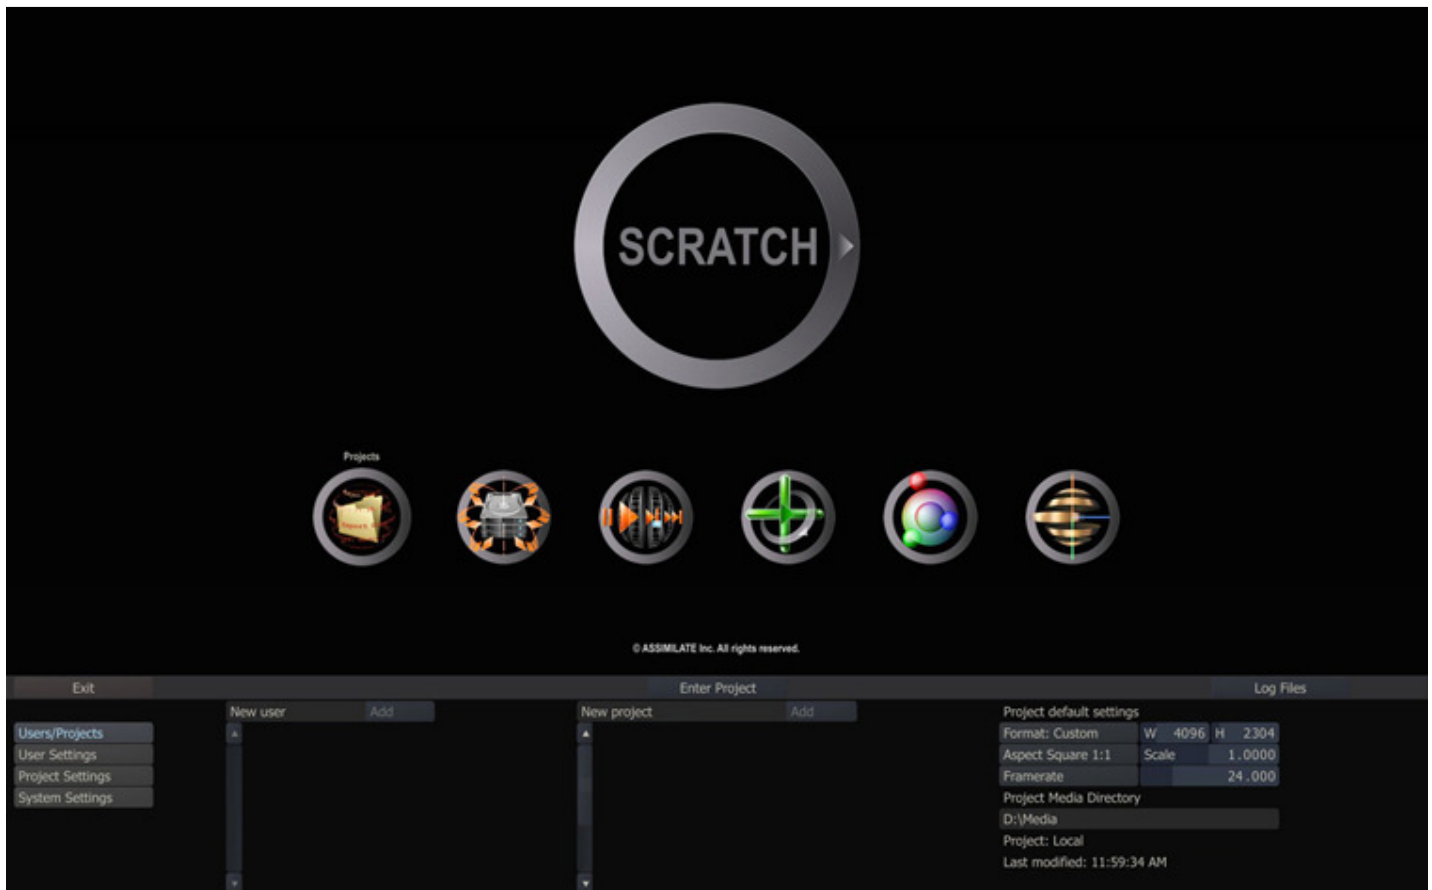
SCRATCH

Projects

© ASSIMILATE Inc. All rights reserved.

Exit

Enter Project

Log Files

Users/Projects
User Settings
Project Settings
System Settings

New user
Add

New project
Add

Project default settings

| Format: Custom | W 4096 | H 2304 |
|---|---|---|
| Aspect Square 1:1 | Scale | 1.0000 |
| Framerate | | 24.000 |

Project Media Directory
D:\Media
Project: Local
Last modified: 11:59:34 AM